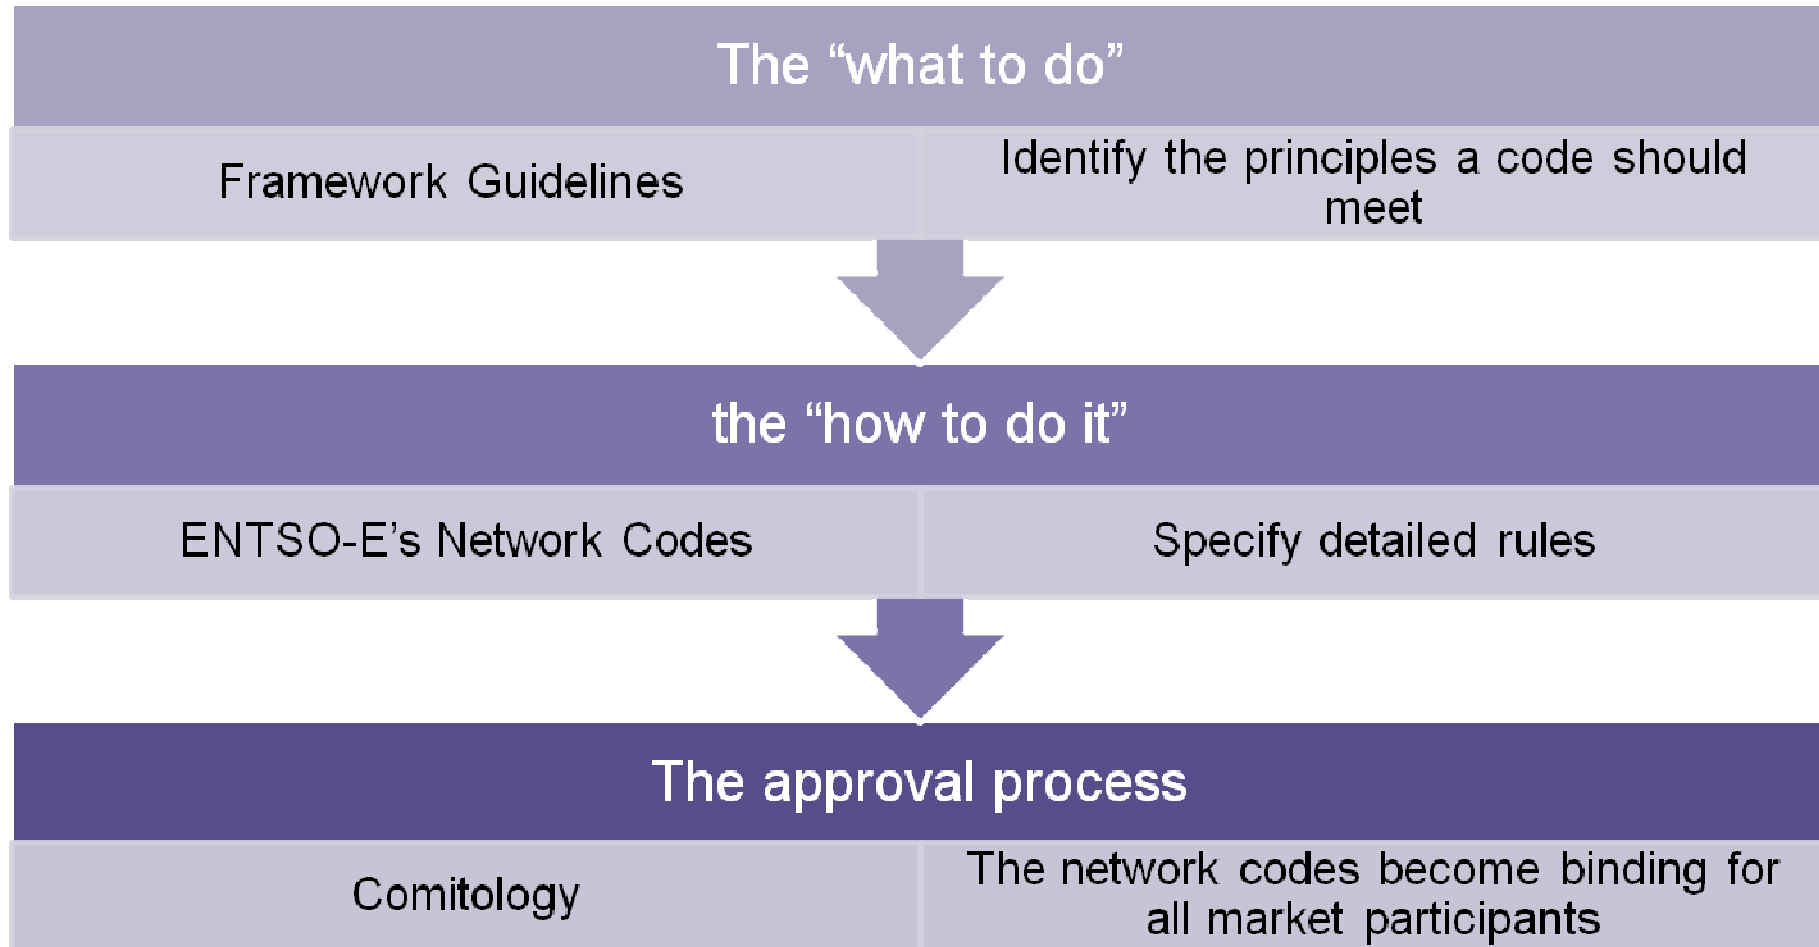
The “what to do”

Framework Guidelines

Identify the principles a code should meet

the “how to do it”

ENTSO-E’s Network Codes

Specify detailed rules

The approval process

Comitology

The network codes become binding for all market participants